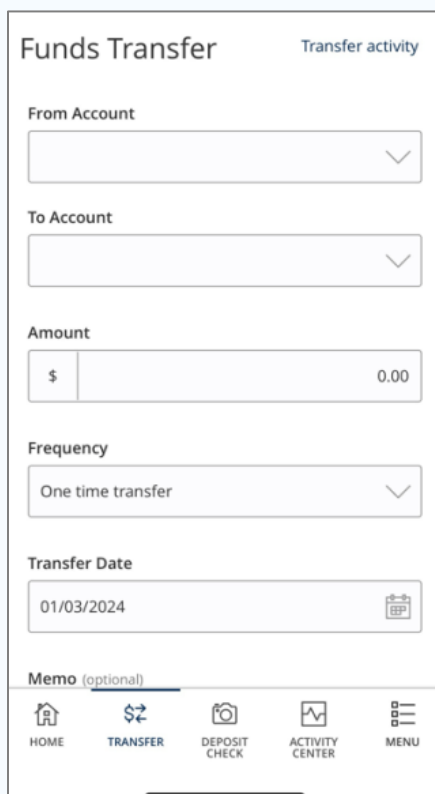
Funds Transfer

Transfer activity

From Account

To Account

Amount

$

0.00

Frequency

One time transfer

Transfer Date

01/03/2024

Memo (optional)

HOME

TRANSFER

DEPOSIT CHECK

ACTIVITY CENTER

MENU